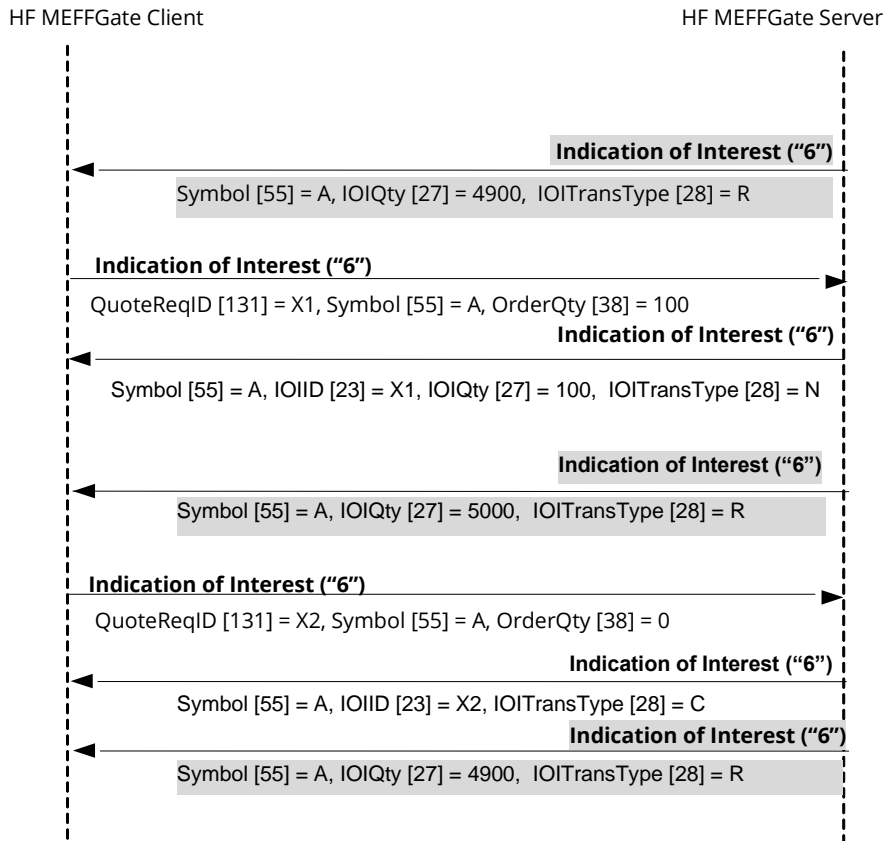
HF MEFFGate Client

HF MEFFGate Server

Indication of Interest (“6”)

Symbol [55] = A, IOIQty [27] = 4900, IOITransType [28] = R

Indication of Interest (“6”)

QuoteReqID [131] = X1, Symbol [55] = A, OrderQty [38] = 100

Indication of Interest (“6”)

Symbol [55] = A, IOIID [23] = X1, IOIQty [27] = 100, IOITransType [28] = N

Indication of Interest (“6”)

Symbol [55] = A, IOIQty [27] = 5000, IOITransType [28] = R

Indication of Interest (“6”)

QuoteReqID [131] = X2, Symbol [55] = A, OrderQty [38] = 0

Indication of Interest (“6”)

Symbol [55] = A, IOIID [23] = X2, IOITransType [28] = C

Indication of Interest (“6”)

Symbol [55] = A, IOIQty [27] = 4900, IOITransType [28] = R